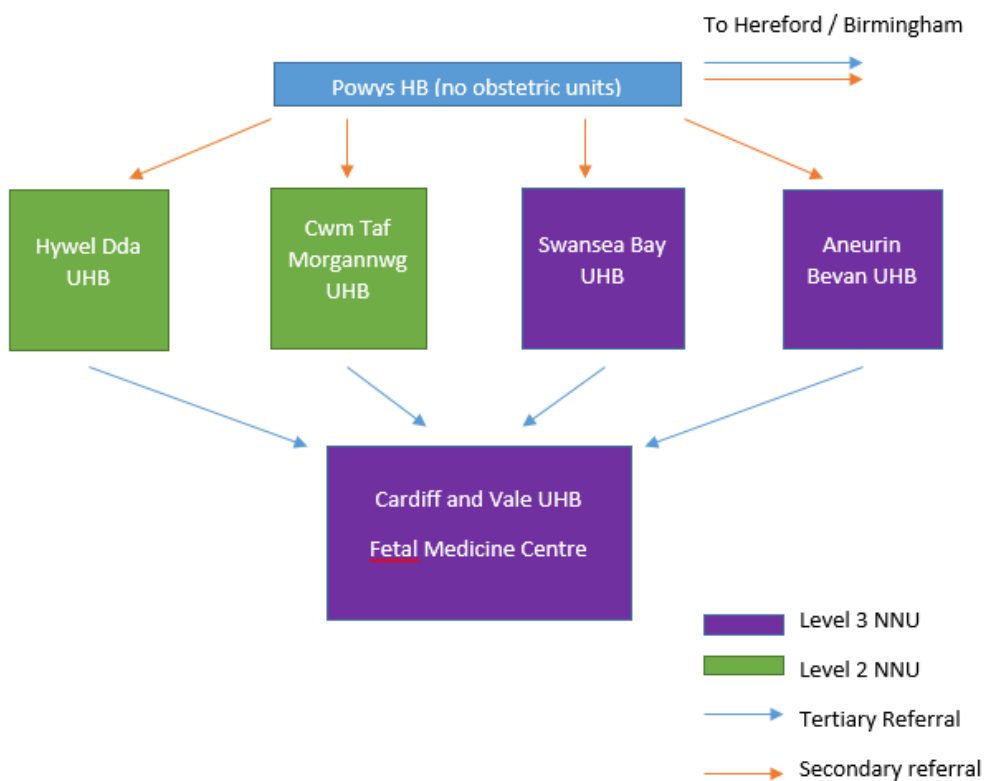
To Hereford / Birmingham

Powys HB (no obstetric units)

Hywel Dda UHB

Cwm Taf Morgannwg UHB

Swansea Bay UHB

Aneurin Bevan UHB

Cardiff and Vale UHB

Fetal Medicine Centre

Level 3 NNU

Level 2 NNU

Tertiary Referral

Secondary referral